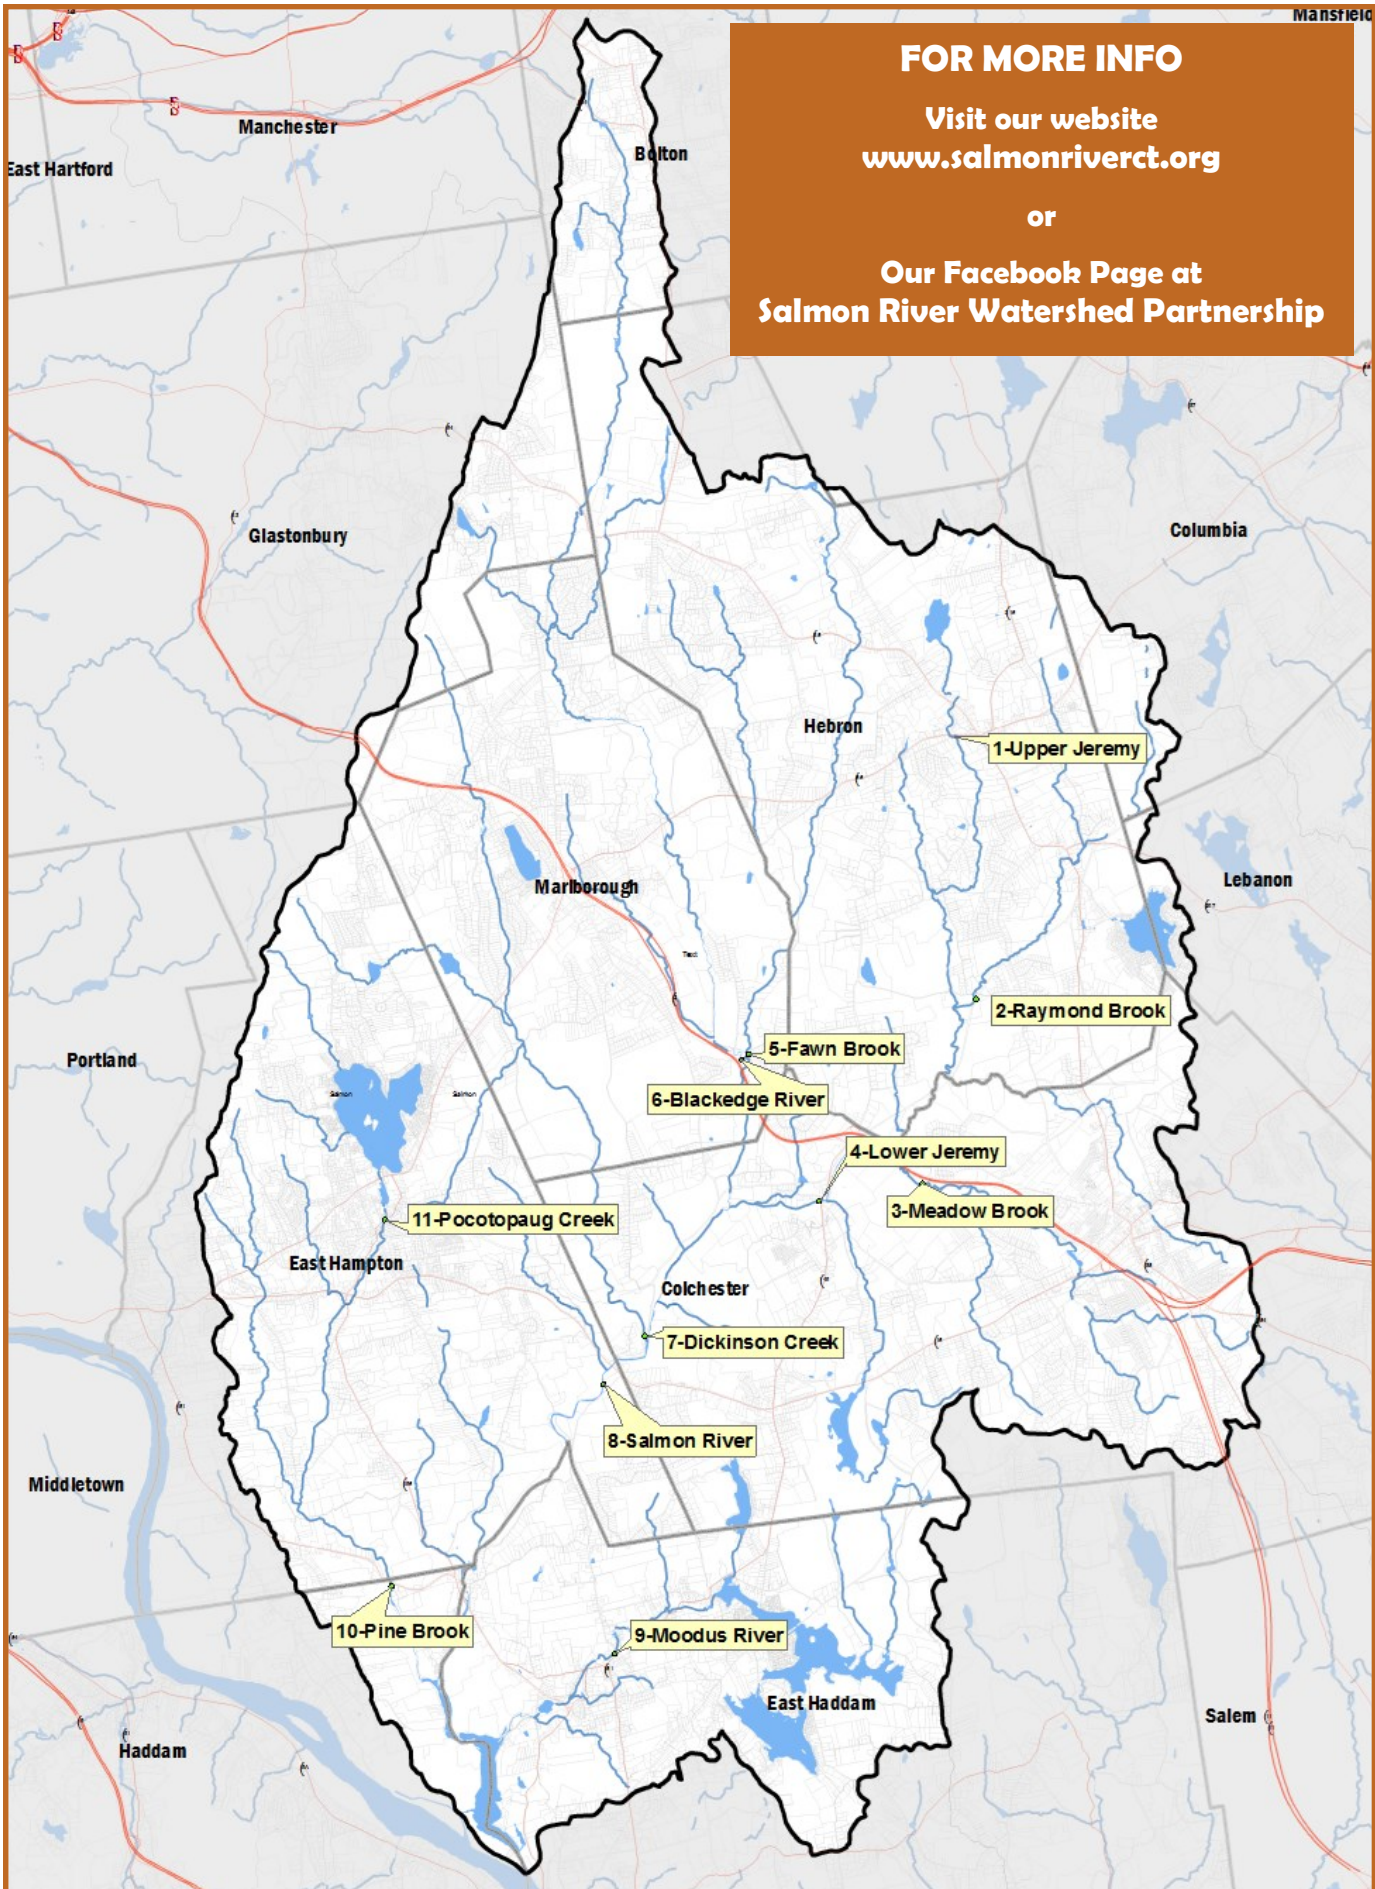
FOR MORE INFO

Visit our website
www.salmonriverct.org

or

Our Facebook Page at
Salmon River Watershed Partnership

Mansfield
Manchester
East Hartford
Bolton
Glastonbury
Columbia
Hebron
1-Upper Jeremy
Lebanon
Marlborough
2-Raymond Brook
5-Fawn Brook
Portland
6-Blackedge River
4-Lower Jeremy
3-Meadow Brook
11-Pocotopaug Creek
East Hampton
Colchester
7-Dickinson Creek
8-Salmon River
Middletown
10-Pine Brook
9-Moodus River
East Haddam
Salem
Haddam